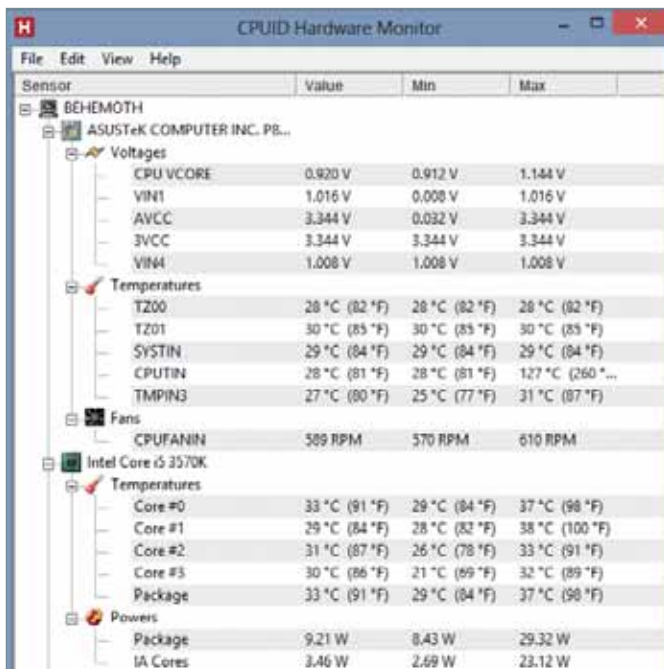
CPUID Hardware Monitor

File Edit View Help

| Sensor | Value | Min | Max |
|---|---|---|---|
| BEHEMOTH | | | |
| ASUSTeK COMPUTER INC. P8... | | | |
| Voltages | | | |
| CPU VCORE | 0.920 V | 0.912 V | 1.144 V |
| VIN1 | 1.016 V | 0.008 V | 1.016 V |
| AVCC | 3.344 V | 0.032 V | 3.344 V |
| 3VCC | 3.344 V | 3.344 V | 3.344 V |
| VIN4 | 1.008 V | 1.008 V | 1.008 V |
| Temperatures | | | |
| TZ00 | 28 °C (82 °F) | 28 °C (82 °F) | 28 °C (82 °F) |
| TZ01 | 30 °C (85 °F) | 30 °C (85 °F) | 30 °C (85 °F) |
| SYSTIN | 29 °C (84 °F) | 29 °C (84 °F) | 29 °C (84 °F) |
| CPUTIN | 28 °C (81 °F) | 28 °C (81 °F) | 127 °C (260 °... |
| TMPIN3 | 27 °C (80 °F) | 25 °C (77 °F) | 31 °C (87 °F) |
| Fans | | | |
| CPUFANIN | 589 RPM | 570 RPM | 610 RPM |
| Intel Core i5 3570K | | | |
| Temperatures | | | |
| Core #0 | 33 °C (91 °F) | 29 °C (84 °F) | 37 °C (98 °F) |
| Core #1 | 29 °C (84 °F) | 28 °C (82 °F) | 38 °C (100 °F) |
| Core #2 | 31 °C (87 °F) | 26 °C (78 °F) | 33 °C (91 °F) |
| Core #3 | 30 °C (86 °F) | 21 °C (69 °F) | 32 °C (89 °F) |
| Package | 33 °C (91 °F) | 29 °C (84 °F) | 37 °C (98 °F) |
| Powers | | | |
| Package | 9.21 W | 8.43 W | 29.32 W |
| IA Cores | 3.46 W | 2.69 W | 23.12 W |